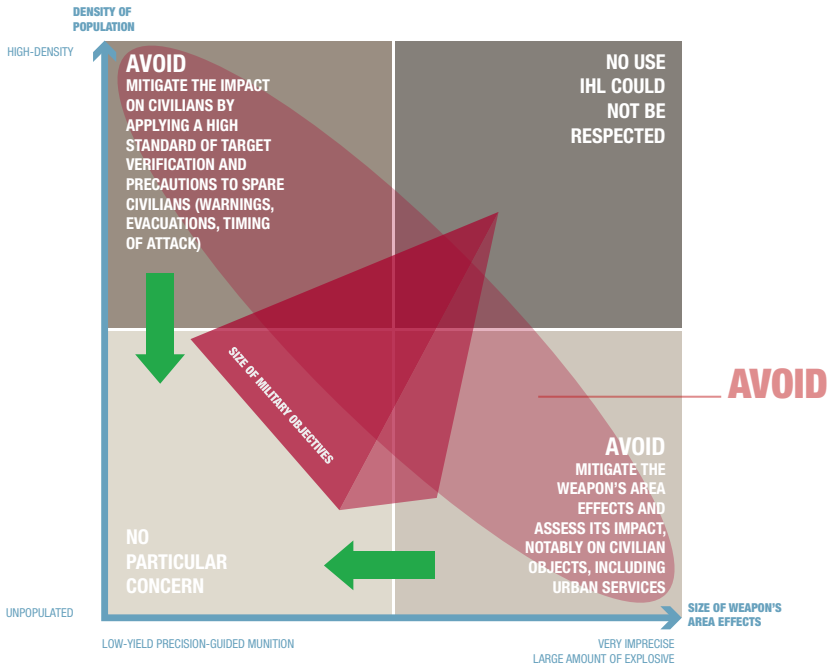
DENSITY OF POPULATION

HIGH-DENSITY

AVOID
MITIGATE THE IMPACT ON CIVILIANS BY APPLYING A HIGH STANDARD OF TARGET VERIFICATION AND PRECAUTIONS TO SPARE CIVILIANS (WARNINGS, EVACUATIONS, TIMING OF ATTACK)

NO USE IHL COULD NOT BE RESPECTED

SIZE OF MILITARY OBJECTIVES

AVOID

AVOID
MITIGATE THE WEAPON'S AREA EFFECTS AND ASSESS ITS IMPACT, NOTABLY ON CIVILIAN OBJECTS, INCLUDING URBAN SERVICES

NO PARTICULAR CONCERN

UNPOPULATED

SIZE OF WEAPON'S AREA EFFECTS

LOW-YIELD PRECISION-GUIDED MUNITION

VERY IMPRECISE
LARGE AMOUNT OF EXPLOSIVE